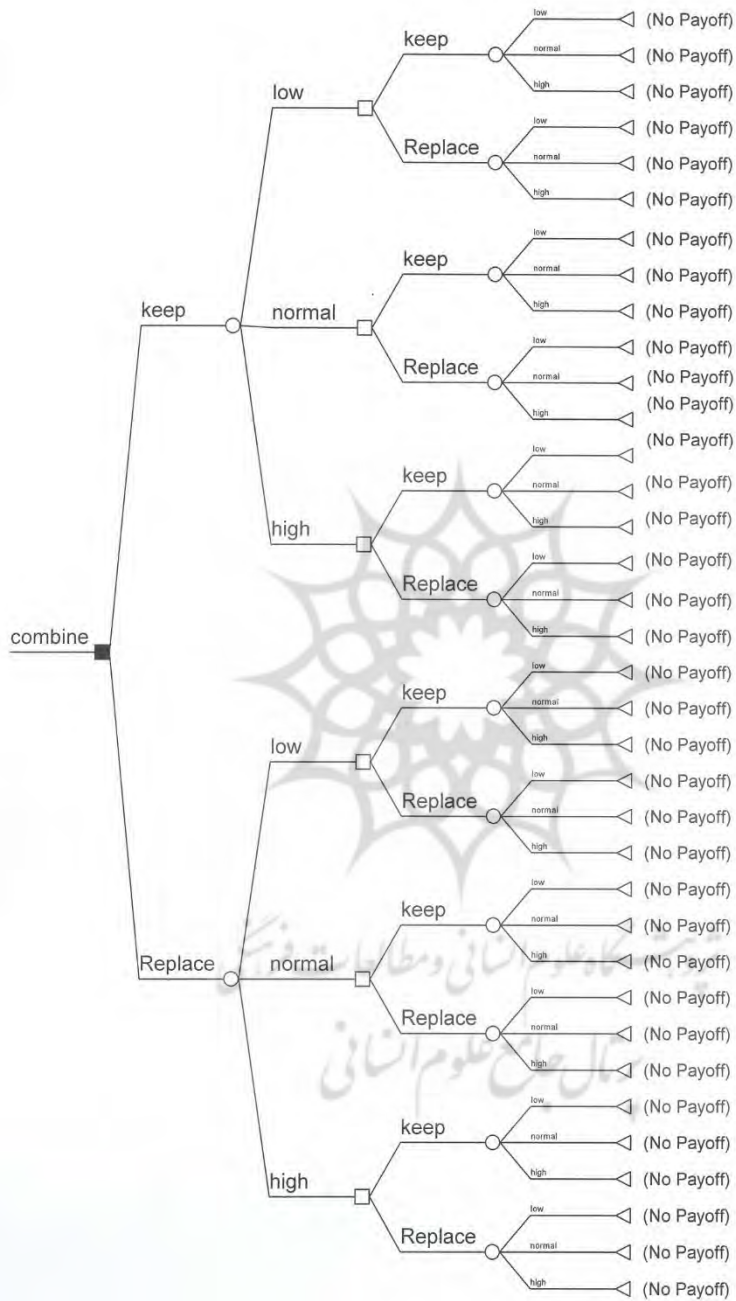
combine
keep
low
keep
low (No Payoff)
normal (No Payoff)
high (No Payoff)
Replace
low (No Payoff)
normal (No Payoff)
high (No Payoff)
normal
keep
low (No Payoff)
normal (No Payoff)
high (No Payoff)
Replace
low (No Payoff)
normal (No Payoff)
high (No Payoff)
high
keep
low (No Payoff)
normal (No Payoff)
high (No Payoff)
Replace
low (No Payoff)
normal (No Payoff)
high (No Payoff)
Replace
low
keep
low (No Payoff)
normal (No Payoff)
high (No Payoff)
Replace
low (No Payoff)
normal (No Payoff)
high (No Payoff)
normal
keep
low (No Payoff)
normal (No Payoff)
high (No Payoff)
Replace
low (No Payoff)
normal (No Payoff)
high (No Payoff)
high
keep
low (No Payoff)
normal (No Payoff)
high (No Payoff)
Replace
low (No Payoff)
normal (No Payoff)
high (No Payoff)
پژوهشگاه علوم انسانی و مطالعات فرهنگی
پرتال جامع علوم انسانی